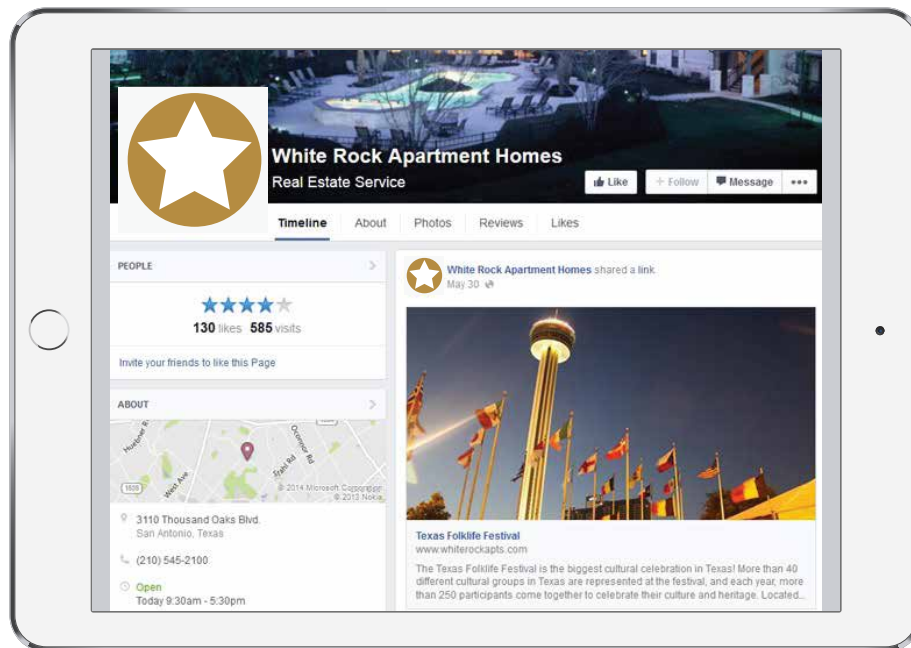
White Rock Apartment Homes
Real Estate Service

Like
+ Follow
Message
•••

Timeline About Photos Reviews Likes

PEOPLE

★★★★★
130 likes 585 visits

Invite your friends to like this Page

ABOUT

Huebner Rd
West Ave
Oconnor Rd
Starr Rd
1535
© 2014 Microsoft Corporation
© 2013 Nokia

3110 Thousand Oaks Blvd.
San Antonio, Texas

(210) 545-2100

Open
Today 9:30am - 5:30pm

White Rock Apartment Homes shared a link.
May 30

Texas Folklife Festival
www.whiterockapts.com
The Texas Folklife Festival is the biggest cultural celebration in Texas! More than 40 different cultural groups in Texas are represented at the festival, and each year, more than 250 participants come together to celebrate their culture and heritage. Located...